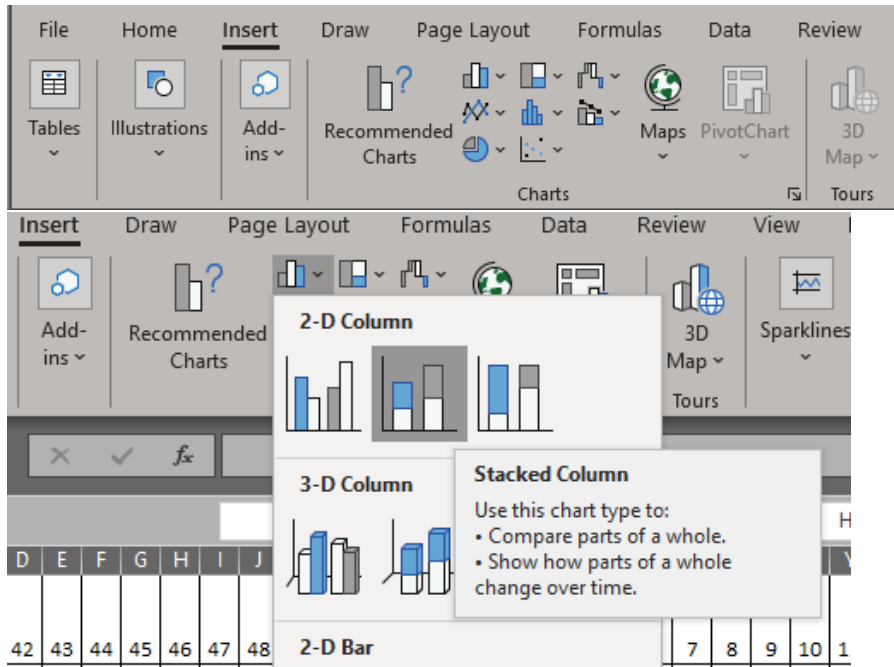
File Home Insert Draw Page Layout Formulas Data Review

Tables Illustrations Add-ins Recommended Charts Maps PivotChart 3D Map

Charts Tours

Insert Draw Page Layout Formulas Data Review View

Add-ins Recommended Charts 3D Map Sparklines

Tours

2-D Column

Stacked Column

Use this chart type to:
• Compare parts of a whole.
• Show how parts of a whole change over time.

3-D Column

2-D Bar

H

D E F G H I J

V

42 43 44 45 46 47 48 7 8 9 10 1